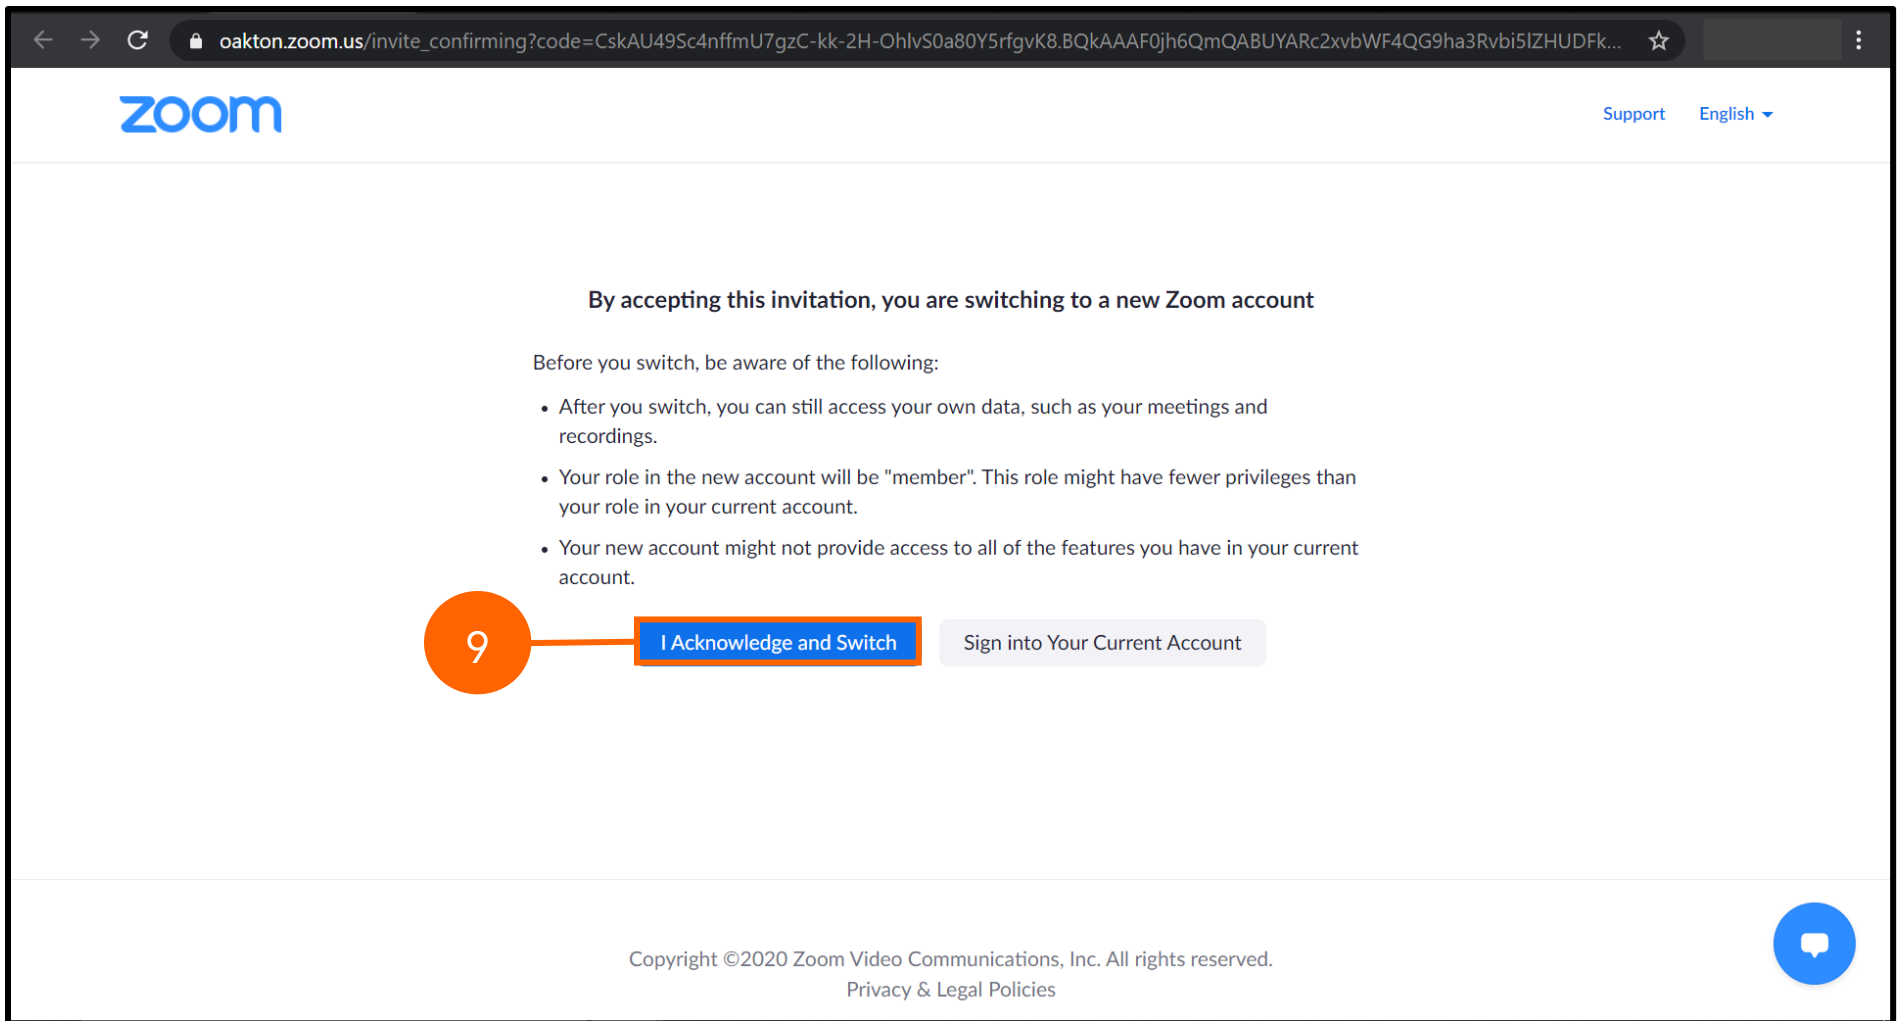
oakton.zoom.us/invite_confirming?code=CskAU49Sc4nffmU7gzC-kk-2H-OhlvS0a80Y5rfgvK8.BQkAAAF0jh6QmQABUYARc2xvbWF4QG9ha3Rvbi5lZHUDFk...

zoom

Support English

By accepting this invitation, you are switching to a new Zoom account

Before you switch, be aware of the following:

• After you switch, you can still access your own data, such as your meetings and recordings.

• Your role in the new account will be "member". This role might have fewer privileges than your role in your current account.

• Your new account might not provide access to all of the features you have in your current account.

9

I Acknowledge and Switch

Sign into Your Current Account

Copyright ©2020 Zoom Video Communications, Inc. All rights reserved.
Privacy & Legal Policies